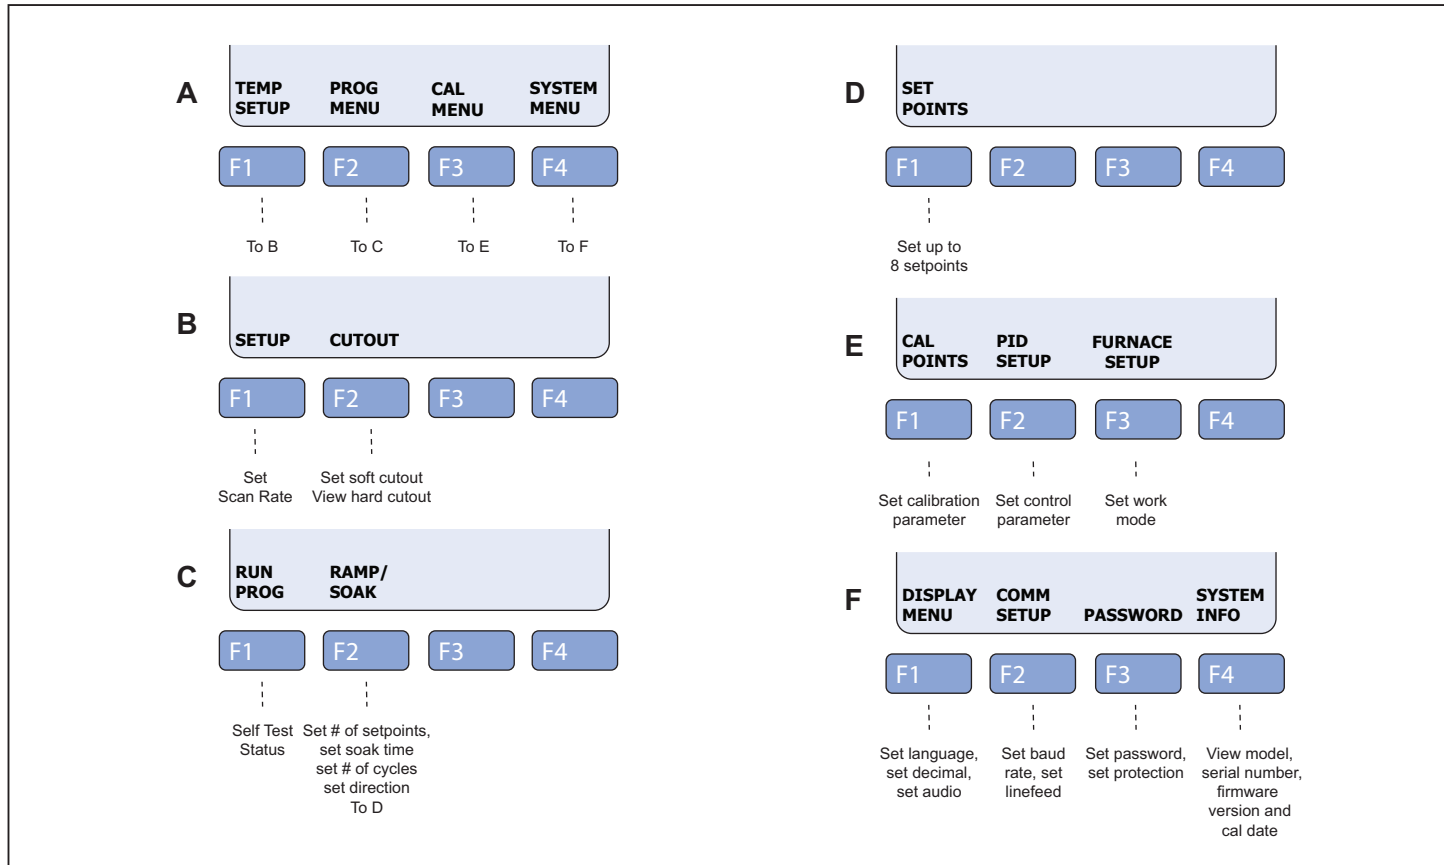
A

TEMP SETUP  PROG MENU  CAL MENU  SYSTEM MENU

F1 F2 F3 F4

To B  To C  To E  To F

B

SETUP  CUTOUT

F1 F2 F3 F4

Set Scan Rate

Set soft cutout View hard cutout

C

RUN PROG  RAMP/ SOAK

F1 F2 F3 F4

Self Test Status

Set # of setpoints, set soak time set # of cycles set direction To D

D

SET POINTS

F1 F2 F3 F4

Set up to 8 setpoints

E

CAL POINTS  PID SETUP  FURNACE SETUP

F1 F2 F3 F4

Set calibration parameter

Set control parameter

Set work mode

F

DISPLAY MENU  COMM SETUP  PASSWORD  SYSTEM INFO

F1 F2 F3 F4

Set language, set decimal, set audio

Set baud rate, set linefeed

Set password, set protection

View model, serial number, firmware version and cal date